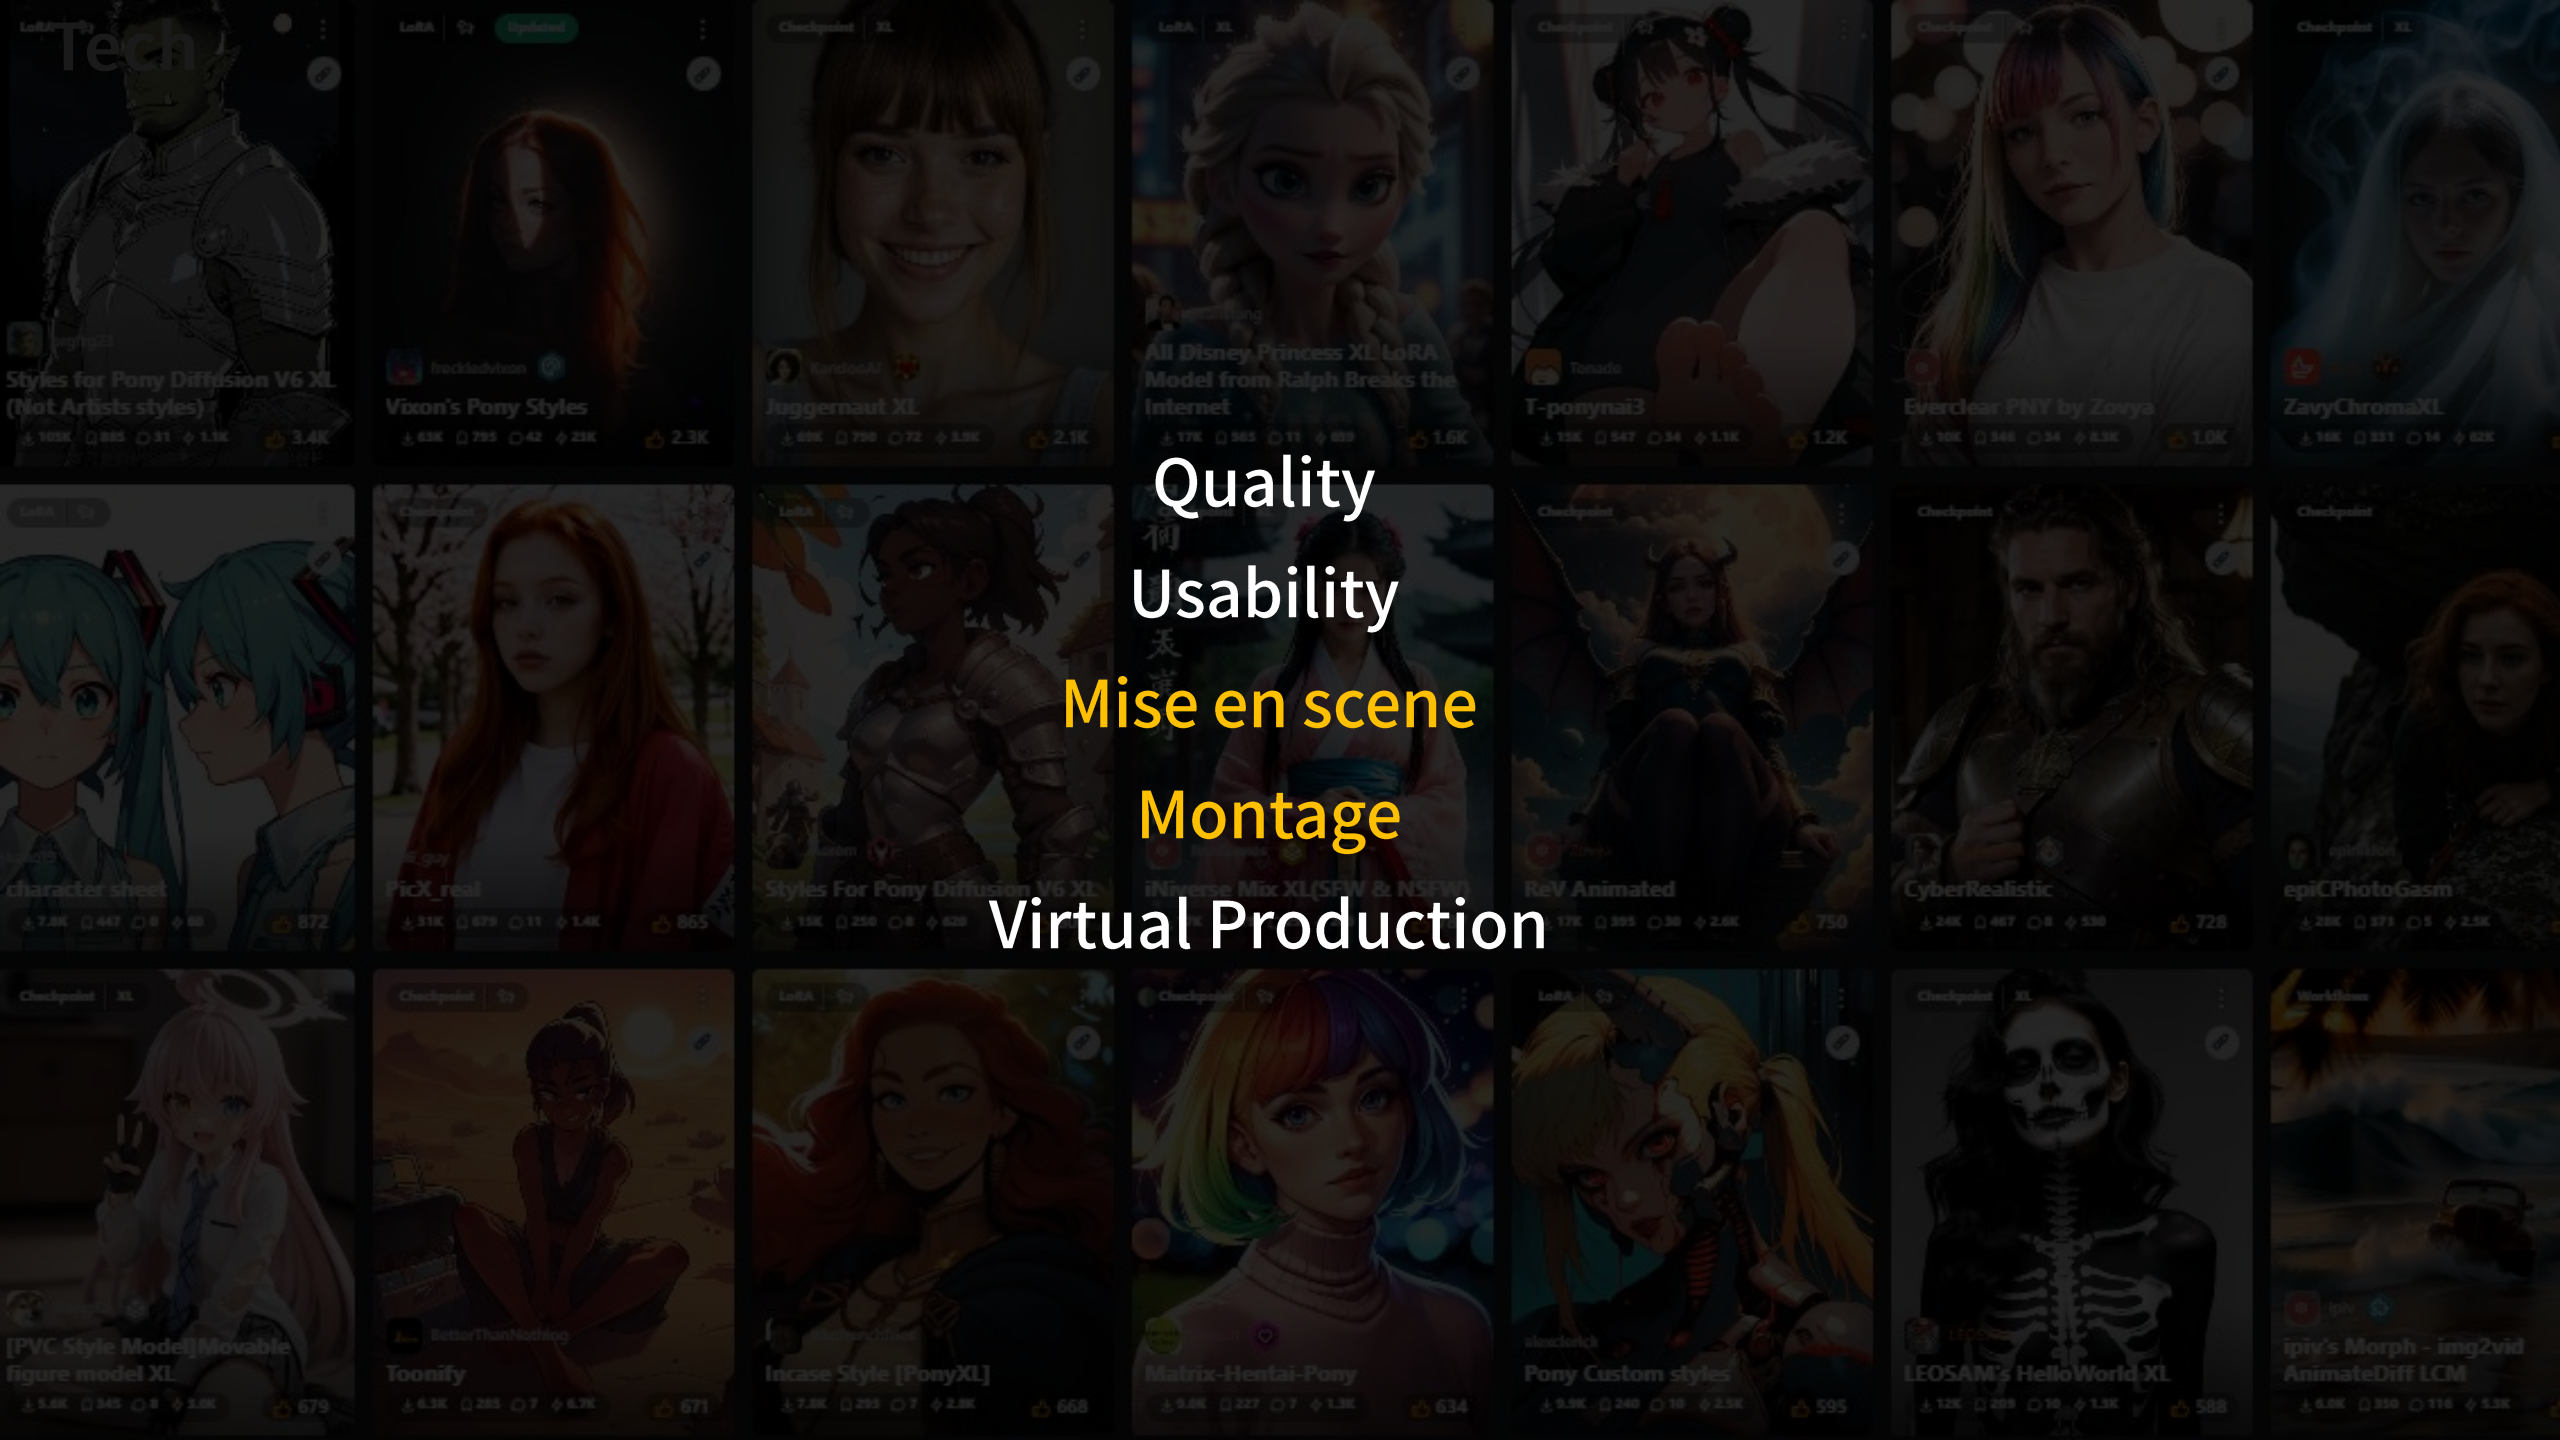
Tech

Quality

Usability

Mise en scene

Montage

Virtual Production

Styles for Pony Diffusion V6 XL (Not Artists styles)
3.4K

Vixon's Pony Styles
2.3K

Juggernaut XL
2.1K

All Disney Princess XL LoRA Model from Ralph Breaks the Internet
1.6K

T-ponynai3
1.2K

Everclear PNY by Zovya
1.0K

ZavyChromaXL

character sheet
872

PicX_real
865

Styles For Pony Diffusion V6 XL

iNiverse Mix XL(SFW & NSFW)

ReV Animated
750

CyberRealistic
728

epiCPhotoGasm

[PVC Style Model]Movable figure model XL
679

Toonify
671

Incase Style [PonyXL]
668

Matrix-Hentai-Pony
634

Pony Custom styles
595

LEOSAM's HelloWorld XL
588

ipiv's Morph - img2vid AnimateDiff LCM